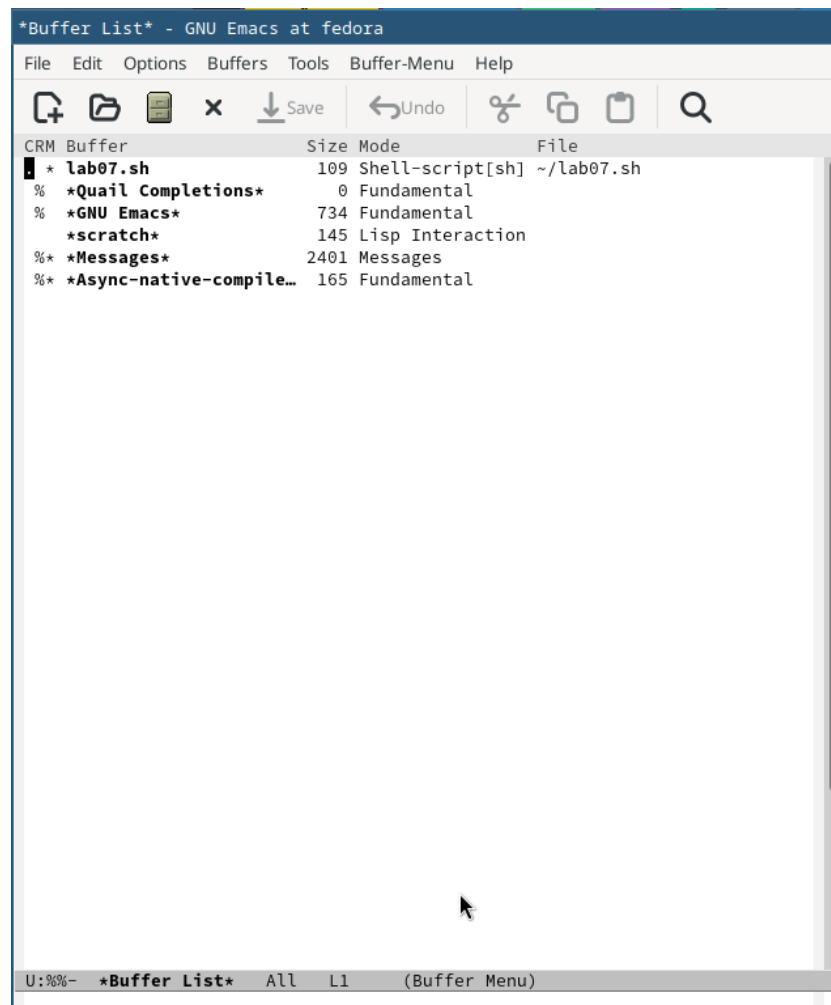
*Buffer List* - GNU Emacs at fedora

File Edit Options Buffers Tools Buffer-Menu Help

Save Undo

| CRM | Buffer | Size | Mode | File |
|---|---|---|---|---|
| . * | lab07.sh | 109 | Shell-script[sh] | ~/lab07.sh |
| % | *Quail Completions* | 0 | Fundamental | |
| % | *GNU Emacs* | 734 | Fundamental | |
| | *scratch* | 145 | Lisp Interaction | |
| %* | *Messages* | 2401 | Messages | |
| %* | *Async-native-compile… | 165 | Fundamental | |

U:%%- *Buffer List* All L1 (Buffer Menu)